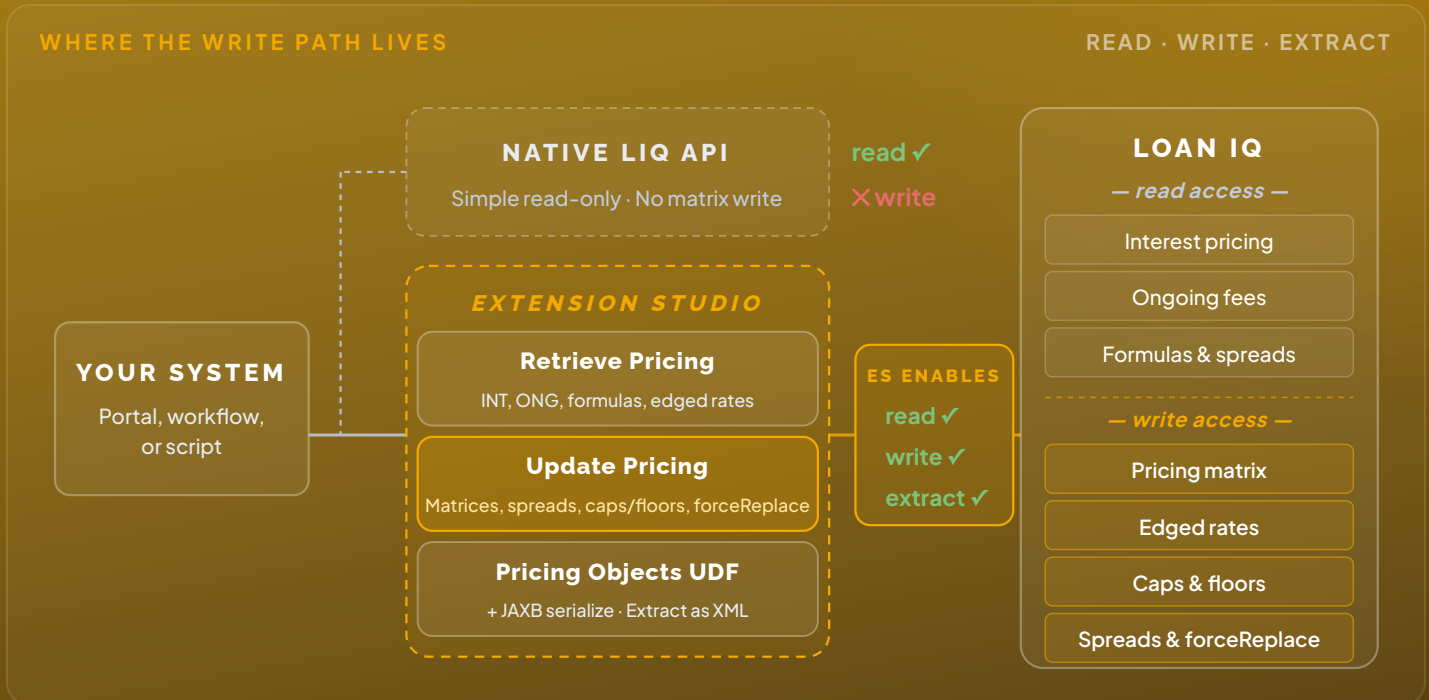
WHERE THE WRITE PATH LIVES

READ · WRITE · EXTRACT

NATIVE LIQ API

Simple read-only · No matrix write

read ✓

✕ write

YOUR SYSTEM

Portal, workflow, or script

EXTENSION STUDIO

Retrieve Pricing

INT, ONG, formulas, edged rates

Update Pricing

Matrices, spreads, caps/floors, forceReplace

Pricing Objects UDF

+ JAXB serialize · Extract as XML

ES ENABLES

read ✓

write ✓

extract ✓

LOAN IQ

— read access —

Interest pricing

Ongoing fees

Formulas & spreads

— write access —

Pricing matrix

Edged rates

Caps & floors

Spreads & forceReplace